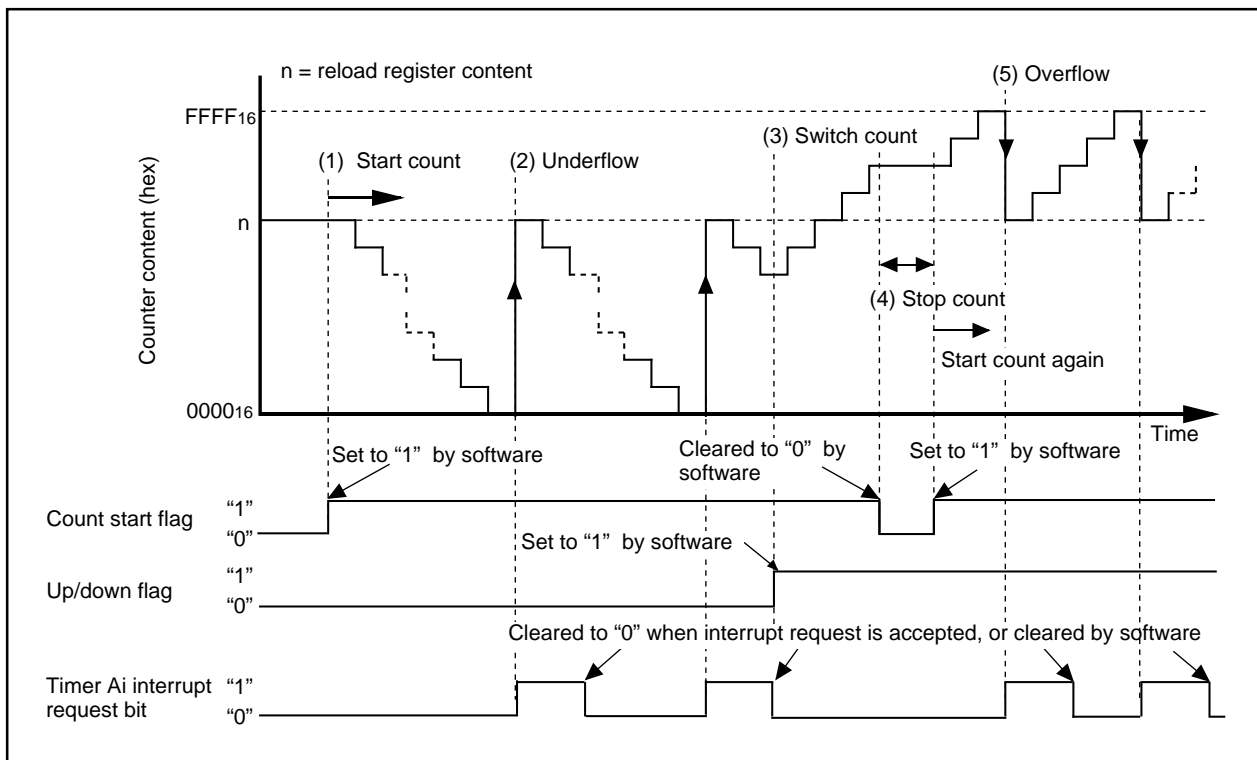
n = reload register content

(5) Overflow

$FFFF_{16}$

(3) Switch count

(1) Start count

(2) Underflow

Counter content (hex)

n

(4) Stop count

Start count again

$0000_{16}$

Time

Set to “1” by software

Cleared to “0” by software

Set to “1” by software

Count start flag

“1”

“0”

Set to “1” by software

Up/down flag

“1”

“0”

Cleared to “0” when interrupt request is accepted, or cleared by software

Timer Ai interrupt request bit

“1”

“0”